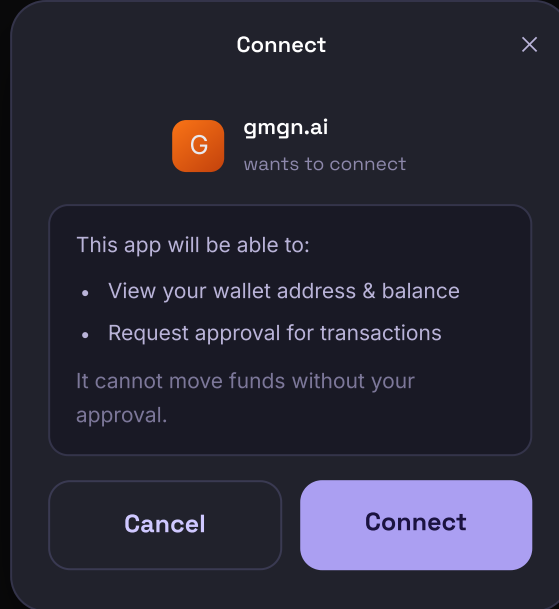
Connect

×

G

gmgn.ai

wants to connect

This app will be able to:

- View your wallet address & balance
- Request approval for transactions

It cannot move funds without your approval.

Cancel

Connect